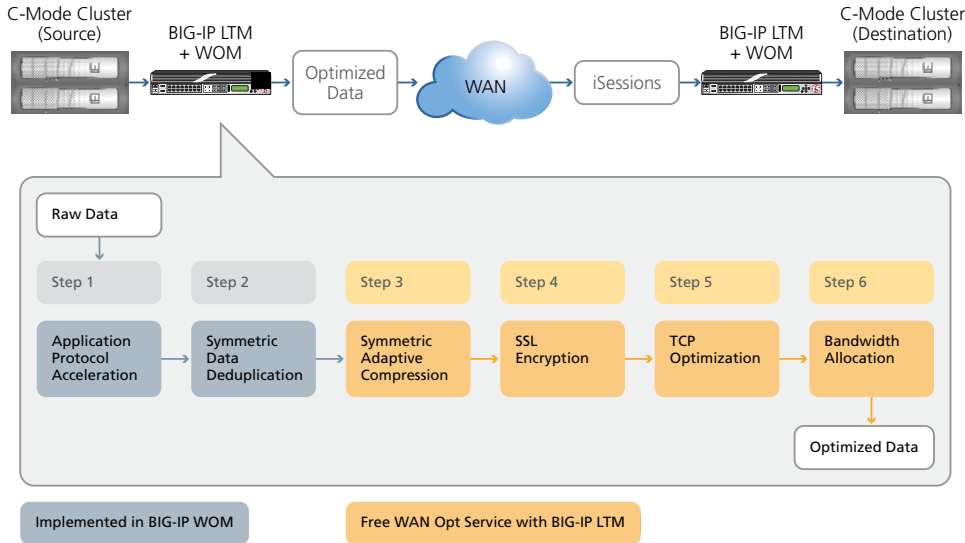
C-Mode Cluster (Source)

BIG-IP LTM + WOM

Optimized Data

WAN

iSessions

BIG-IP LTM + WOM

C-Mode Cluster (Destination)

Raw Data

Step 1

Application Protocol Acceleration

Step 2

Symmetric Data Deduplication

Step 3

Symmetric Adaptive Compression

Step 4

SSL Encryption

Step 5

TCP Optimization

Step 6

Bandwidth Allocation

Optimized Data

Implemented in BIG-IP WOM

Free WAN Opt Service with BIG-IP LTM